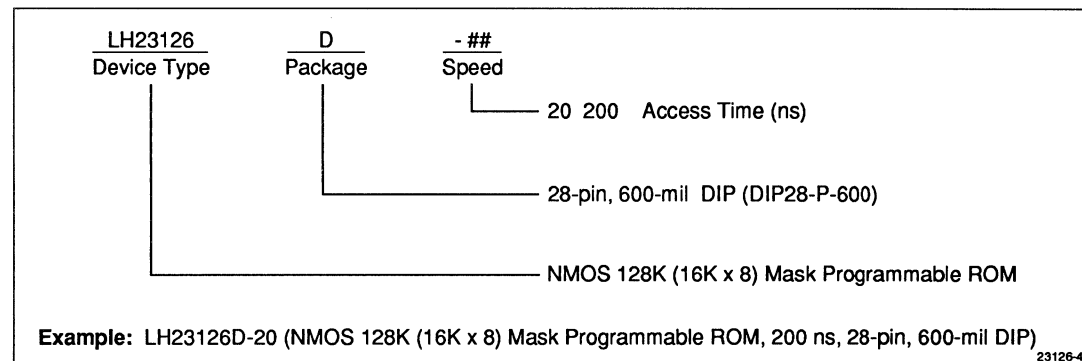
LH23126
Device Type

D
Package

- ##
Speed

20 200 Access Time (ns)

28-pin, 600-mil DIP (DIP28-P-600)

NMOS 128K (16K x 8) Mask Programmable ROM

**Example:** LH23126D-20 (NMOS 128K (16K x 8) Mask Programmable ROM, 200 ns, 28-pin, 600-mil DIP)

23126-4